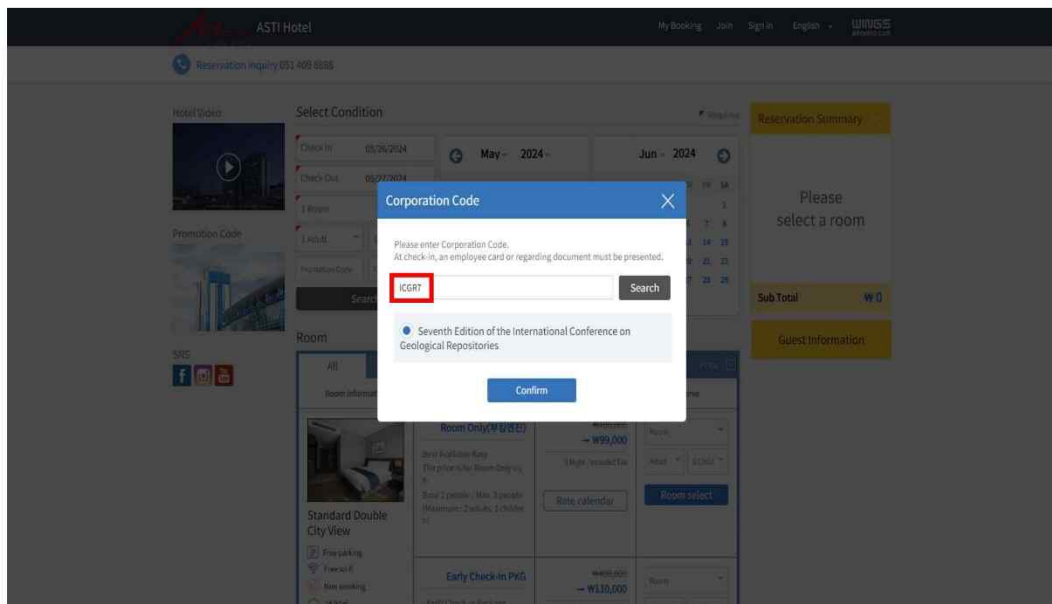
ASTI Hotel

My Booking Join Sign in English WINGS

Reservation Inquiry 051 409 8888

Hotel Video

Select Condition

Reservation Summary

Check In 05/26/2024

Check Out 05/27/2024

1 Room

1 Adult

Promotion Code

Search

May 2024

Jun 2024

Please select a room

Promotion Code

Sub Total ₩0

Guest Information

SNS

Room

All

Corporation Code

Please enter Corporation Code.
At check-in, an employee card or regarding document must be presented.

ICGR7

Search

Seventh Edition of the International Conference on Geological Repositories

Confirm

Room Only

→ ₩99,000

Rate calendar

Room select

Standard Double City View

Free parking

Free wifi

Non smoking

Early Check-in PKG

→ ₩110,000